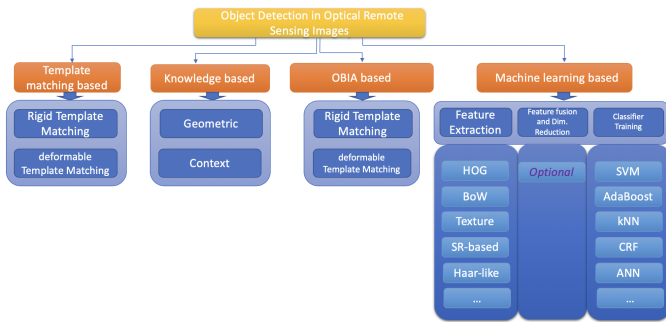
Object Detection in Optical Remote Sensing Images

Template matching based

Rigid Template Matching

deformable Template Matching

Knowledge based

Geometric

Context

OBIA based

Rigid Template Matching

deformable Template Matching

Machine learning based

Feature Extraction

Feature fusion and Dim. Reduction

Classifier Training

HOG

BoW

Texture

SR-based

Haar-like

...

Optional

SVM

AdaBoost

kNN

CRF

ANN

...